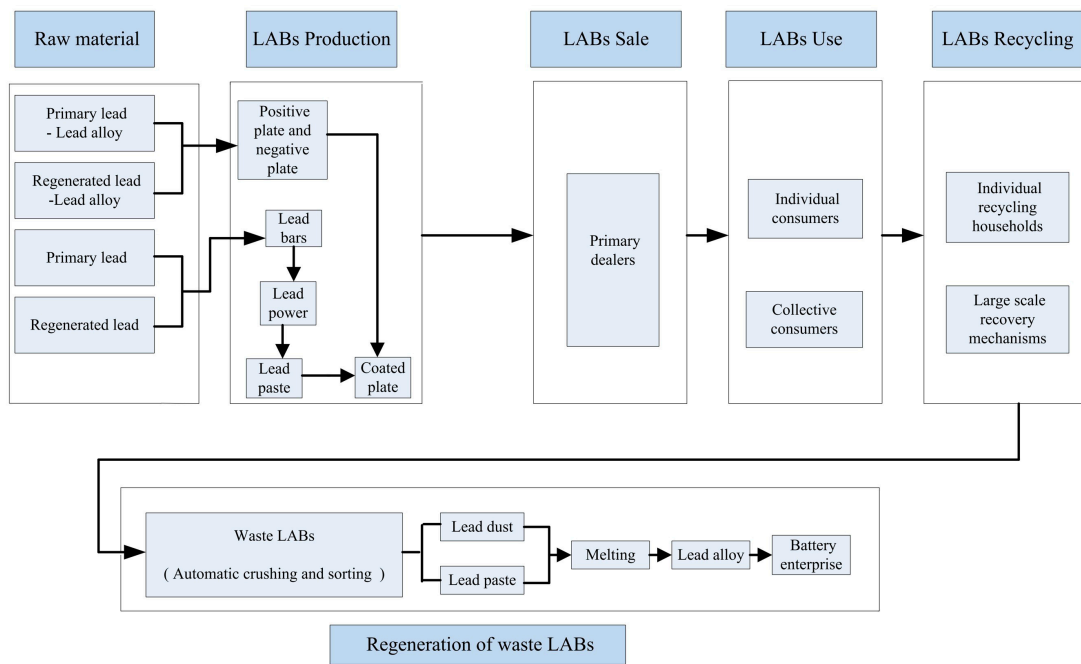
Raw material

LABs Production

LABs Sale

LABs Use

LABs Recycling

Primary lead - Lead alloy

Regenerated lead -Lead alloy

Primary lead

Regenerated lead

Positive plate and negative plate

Lead bars

Lead power

Lead paste

Coated plate

Primary dealers

Individual consumers

Collective consumers

Individual recycling households

Large scale recovery mechanisms

Waste LABs

( Automatic crushing and sorting )

Lead dust

Lead paste

Melting

Lead alloy

Battery enterprise

Regeneration of waste LABs